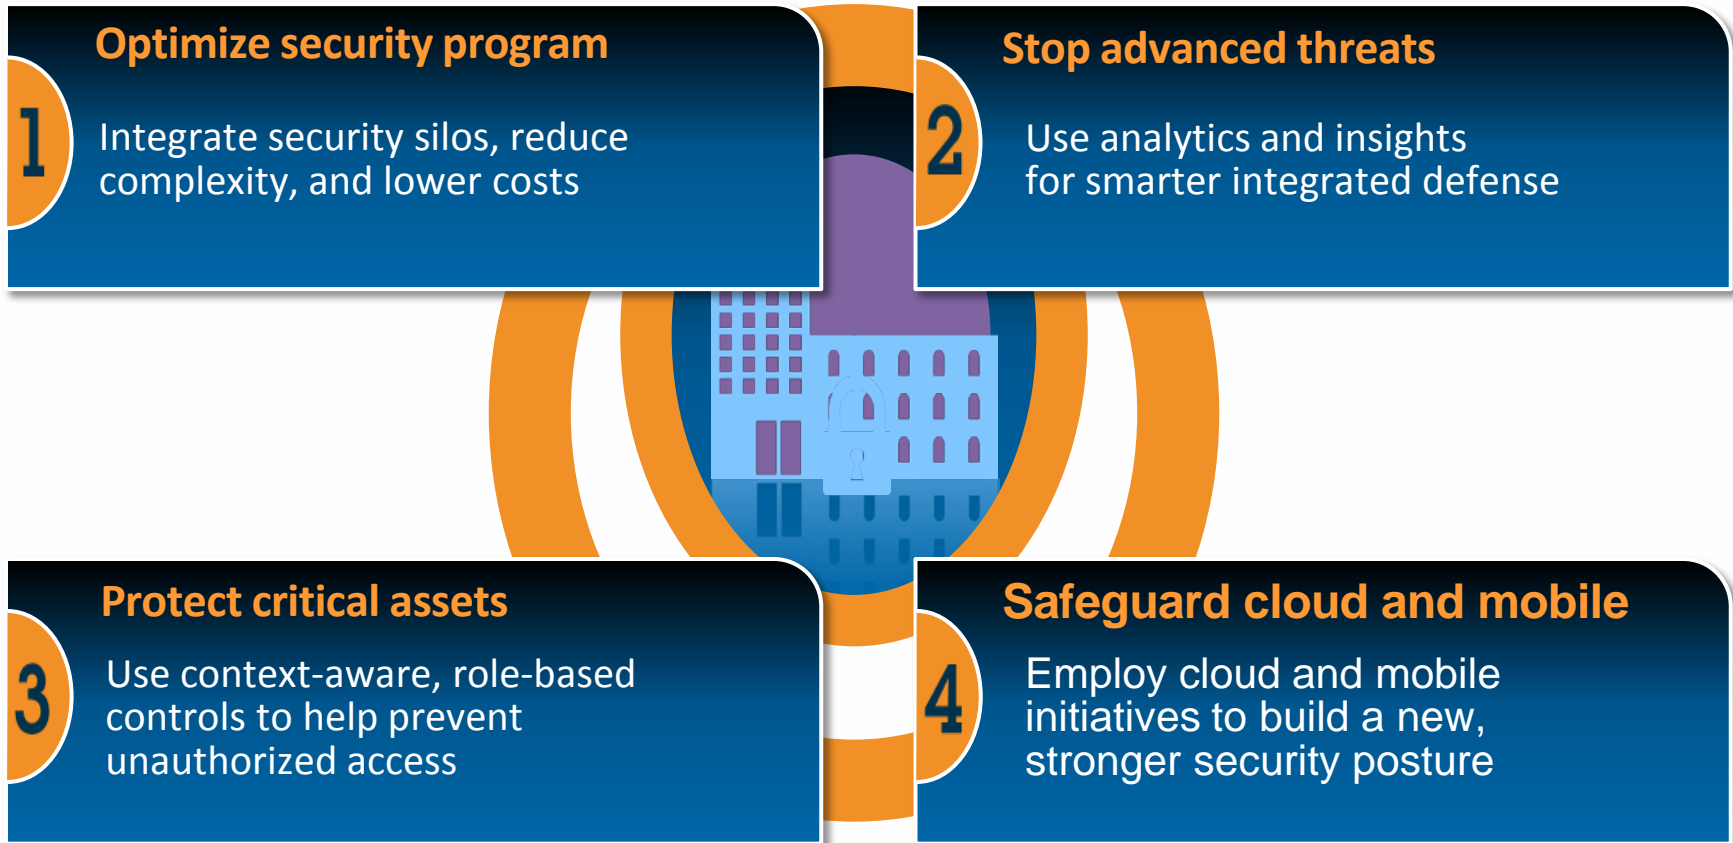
1
Optimize security program

Integrate security silos, reduce complexity, and lower costs

2
Stop advanced threats

Use analytics and insights for smarter integrated defense

3
Protect critical assets

Use context-aware, role-based controls to help prevent unauthorized access

4
Safeguard cloud and mobile

Employ cloud and mobile initiatives to build a new, stronger security posture